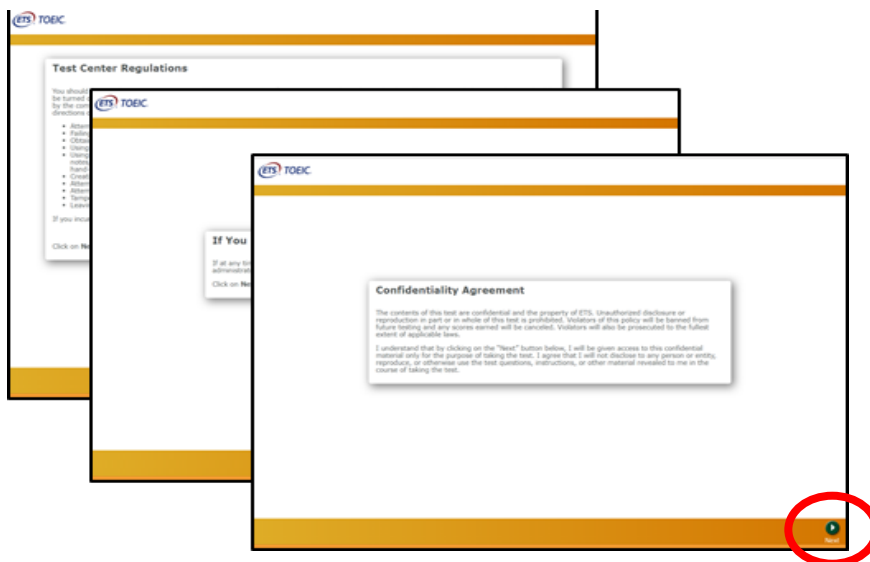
ETS TOEIC

Test Center Regulations

You should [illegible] be turned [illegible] by the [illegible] directions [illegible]

• Atte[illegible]
• Faili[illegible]
• Obta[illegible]
• Using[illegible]
• Using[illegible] note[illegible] hand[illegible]
• Creat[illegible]
• Atten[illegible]
• Atten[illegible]
• Tamp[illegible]
• Leav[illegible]

If you incu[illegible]

Click on Ne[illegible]

ETS TOEIC

If You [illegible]

If at any tir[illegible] administra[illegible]

Click on Ne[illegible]

ETS TOEIC

Confidentiality Agreement

The contents of this test are confidential and the property of ETS. Unauthorized disclosure or reproduction in part or in whole of this test is prohibited. Violators of this policy will be banned from future testing and any scores earned will be canceled. Violators will also be prosecuted to the fullest extent of applicable laws.

I understand that by clicking on the "Next" button below, I will be given access to this confidential material only for the purpose of taking the test. I agree that I will not disclose to any person or entity, reproduce, or otherwise use the test questions, instructions, or other material revealed to me in the course of taking the test.

Next